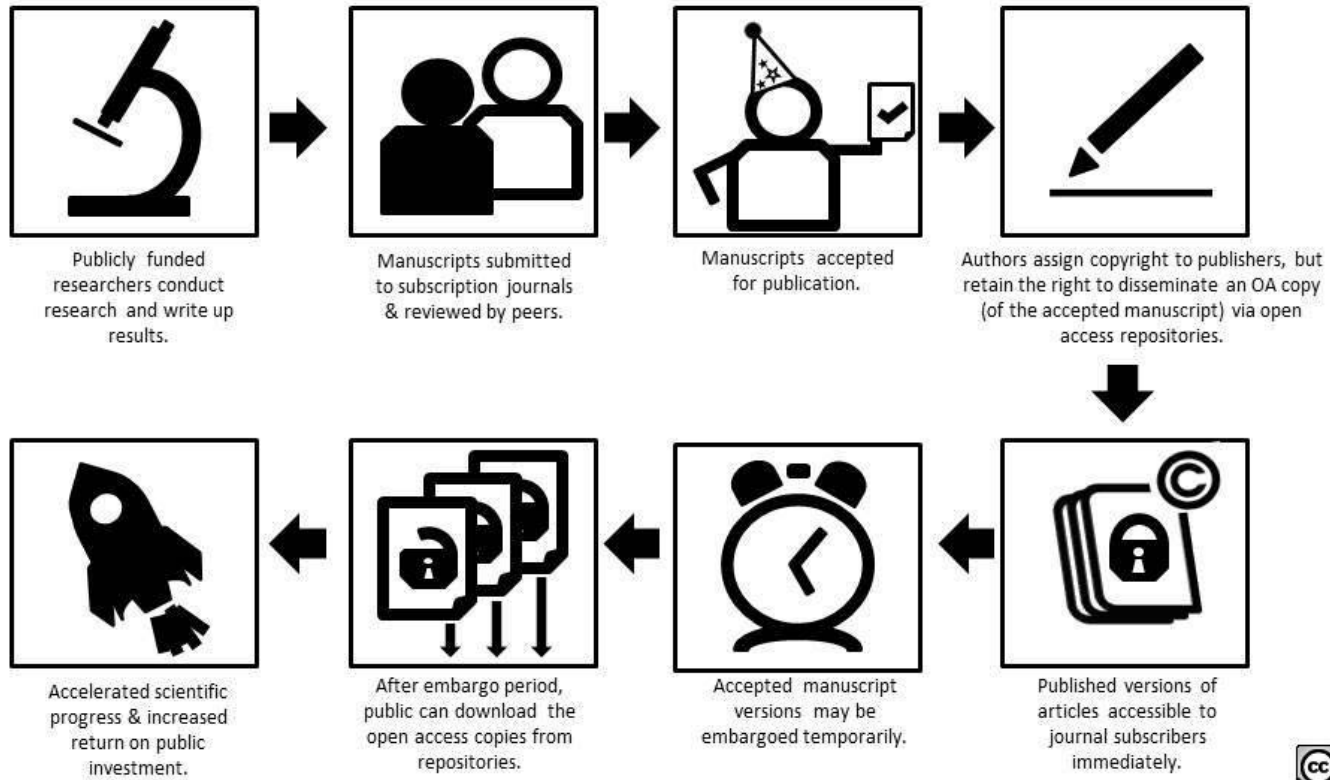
Publicly funded researchers conduct research and write up results.

Manuscripts submitted to subscription journals & reviewed by peers.

Manuscripts accepted for publication.

Authors assign copyright to publishers, but retain the right to disseminate an OA copy (of the accepted manuscript) via open access repositories.

Published versions of articles accessible to journal subscribers immediately.

Accepted manuscript versions may be embargoed temporarily.

After embargo period, public can download the open access copies from repositories.

Accelerated scientific progress & increased return on public investment.

cc